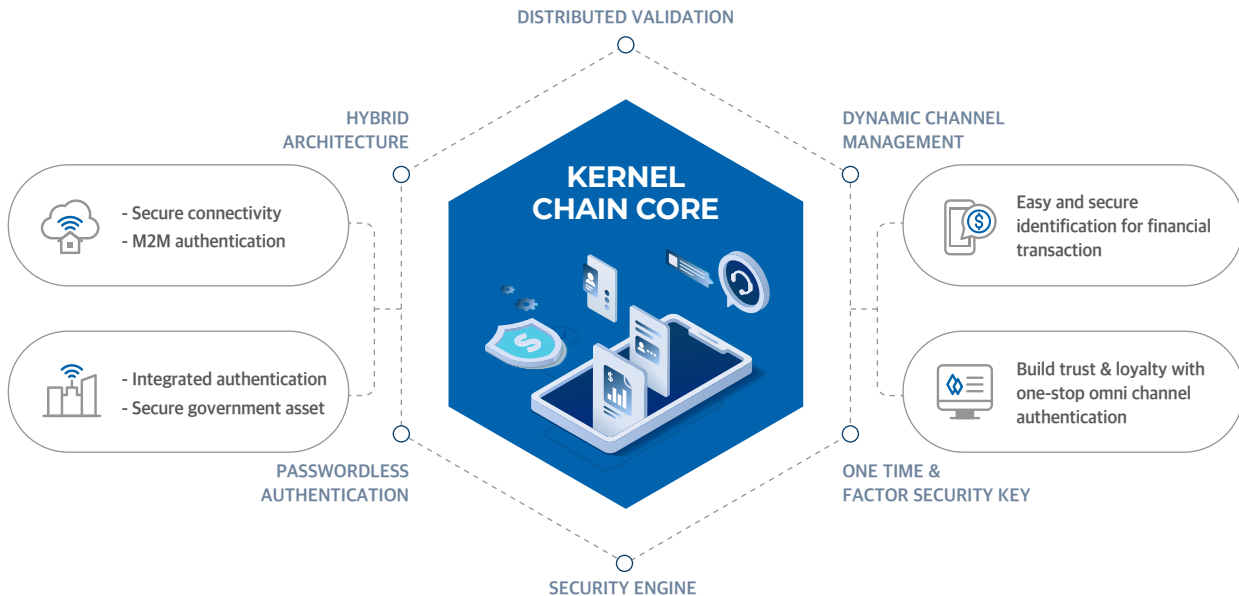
DISTRIBUTED VALIDATION

HYBRID ARCHITECTURE

DYNAMIC CHANNEL MANAGEMENT

KERNEL CHAIN CORE

- Secure connectivity
- M2M authentication

Easy and secure identification for financial transaction

- Integrated authentication
- Secure government asset

Build trust & loyalty with one-stop omni channel authentication

PASSWORDLESS AUTHENTICATION

ONE TIME & FACTOR SECURITY KEY

SECURITY ENGINE